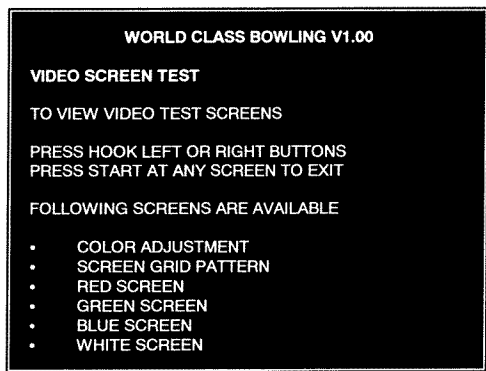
WORLD CLASS BOWLING V1.00

VIDEO SCREEN TEST

TO VIEW VIDEO TEST SCREENS

PRESS HOOK LEFT OR RIGHT BUTTONS
PRESS START AT ANY SCREEN TO EXIT

FOLLOWING SCREENS ARE AVAILABLE

• COLOR ADJUSTMENT
• SCREEN GRID PATTERN
• RED SCREEN
• GREEN SCREEN
• BLUE SCREEN
• WHITE SCREEN